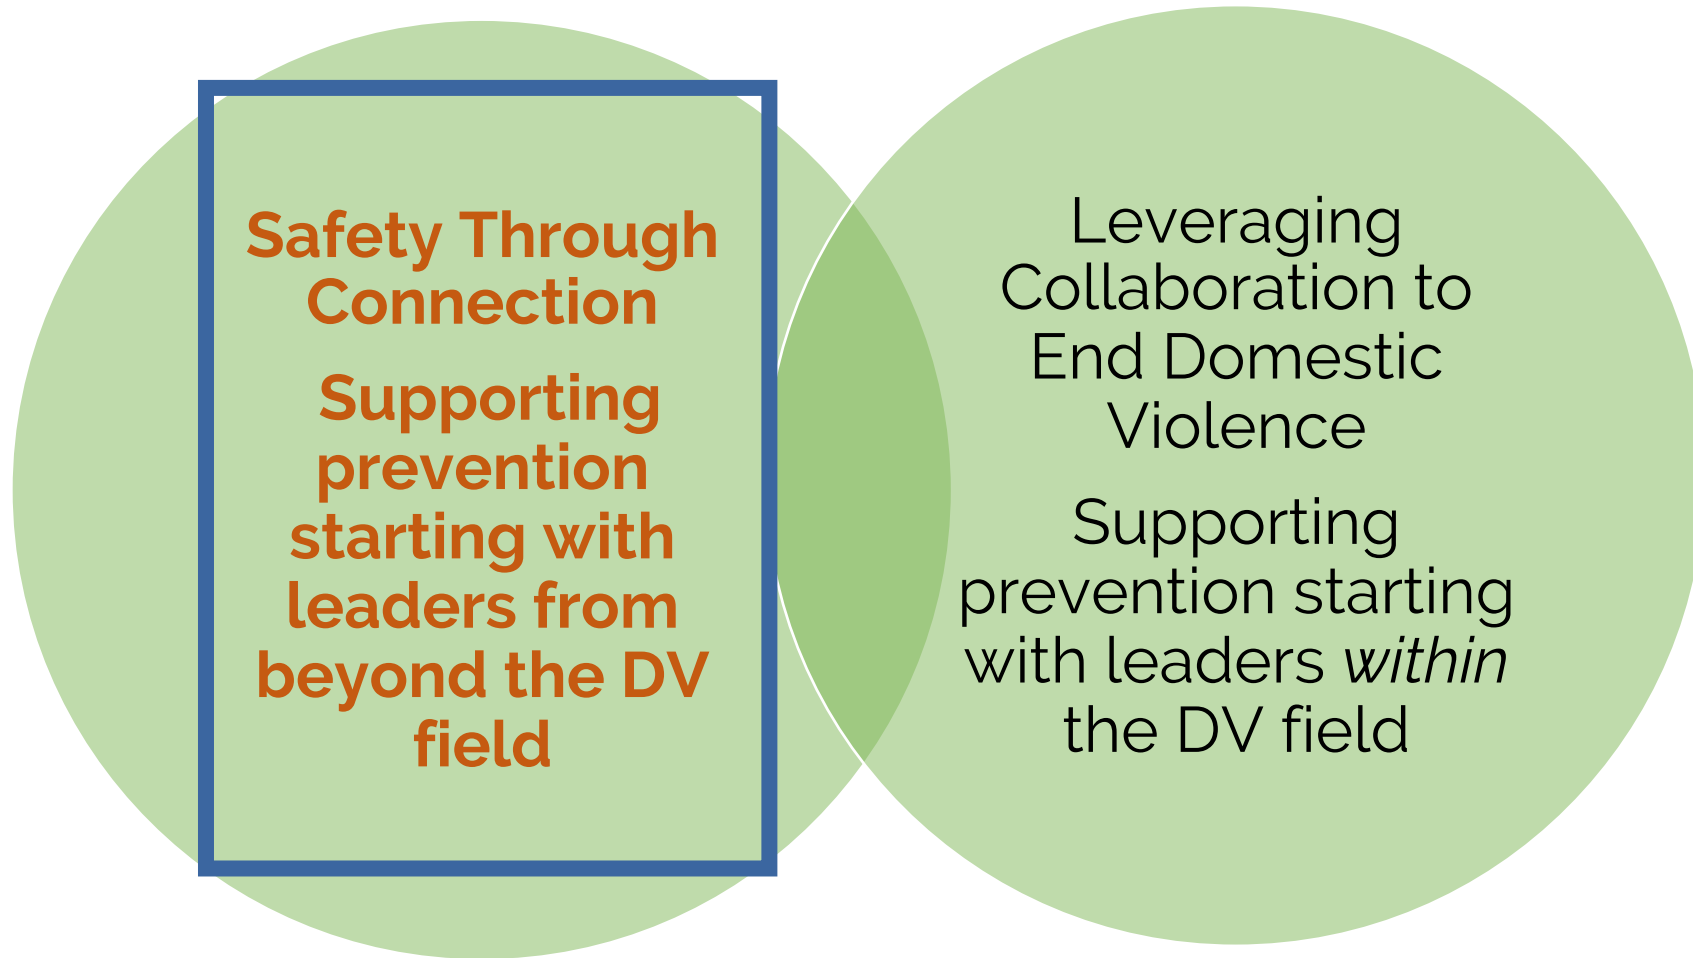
Safety Through Connection

Supporting prevention starting with leaders from beyond the DV field

Leveraging Collaboration to End Domestic Violence

Supporting prevention starting with leaders *within* the DV field